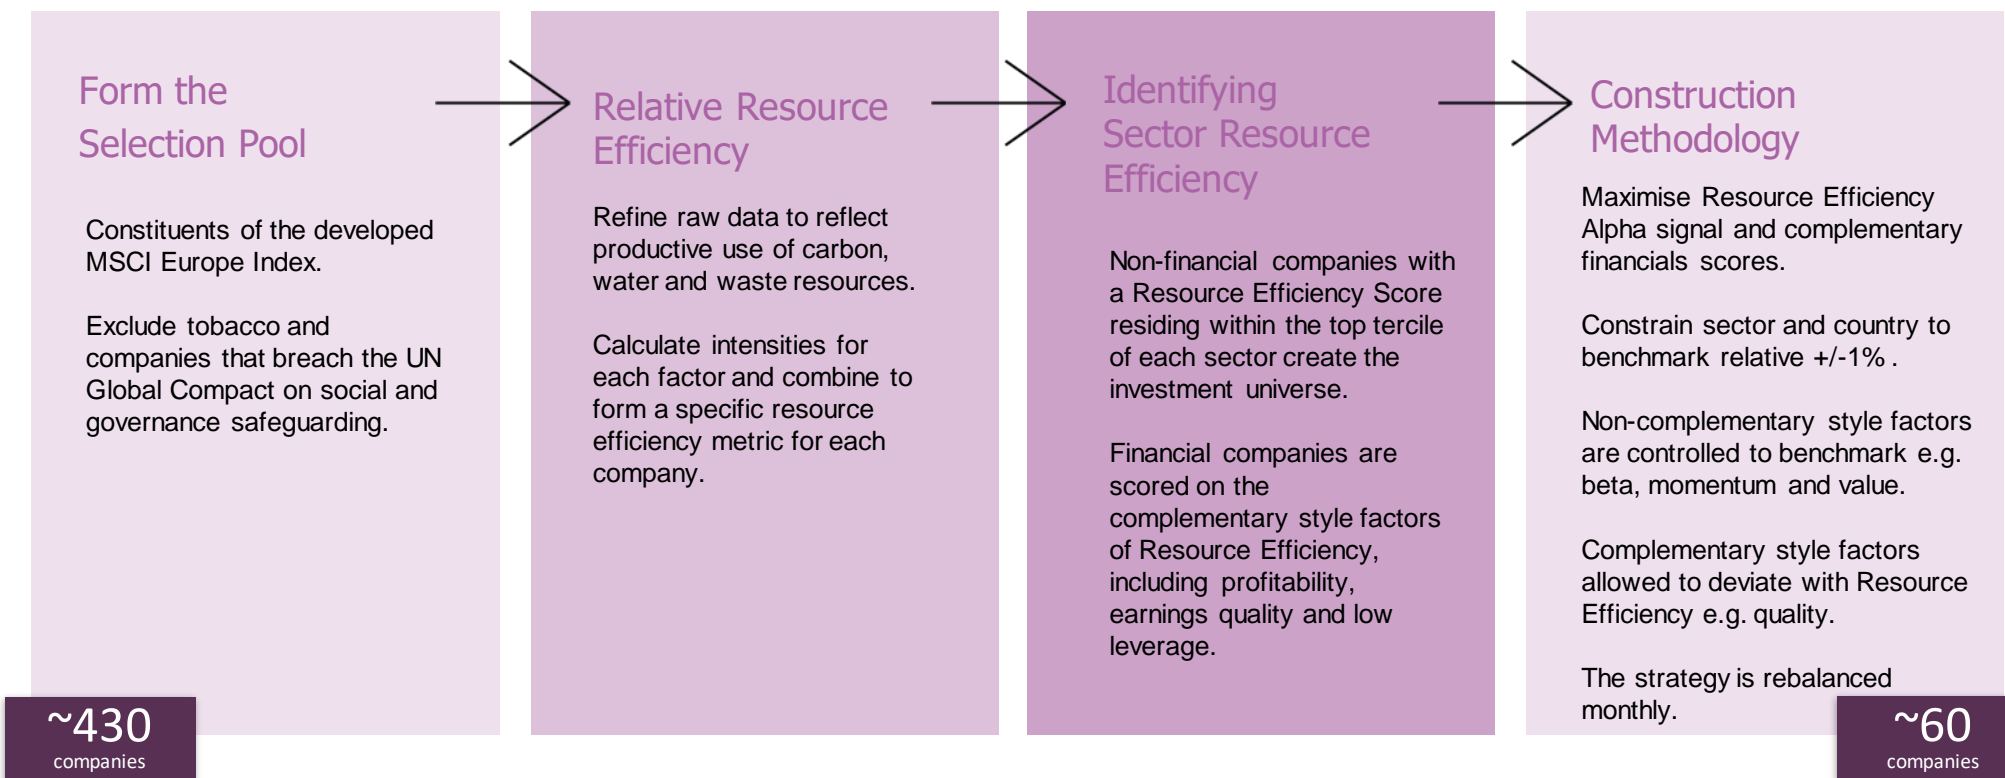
Form the Selection Pool

Constituents of the developed MSCI Europe Index.

Exclude tobacco and companies that breach the UN Global Compact on social and governance safeguarding.

~430 companies

Relative Resource Efficiency

Refine raw data to reflect productive use of carbon, water and waste resources.

Calculate intensities for each factor and combine to form a specific resource efficiency metric for each company.

Identifying Sector Resource Efficiency

Non-financial companies with a Resource Efficiency Score residing within the top tercile of each sector create the investment universe.

Financial companies are scored on the complementary style factors of Resource Efficiency, including profitability, earnings quality and low leverage.

Construction Methodology

Maximise Resource Efficiency Alpha signal and complementary financials scores.

Constrain sector and country to benchmark relative +/-1% .

Non-complementary style factors are controlled to benchmark e.g. beta, momentum and value.

Complementary style factors allowed to deviate with Resource Efficiency e.g. quality.

The strategy is rebalanced monthly.

~60 companies